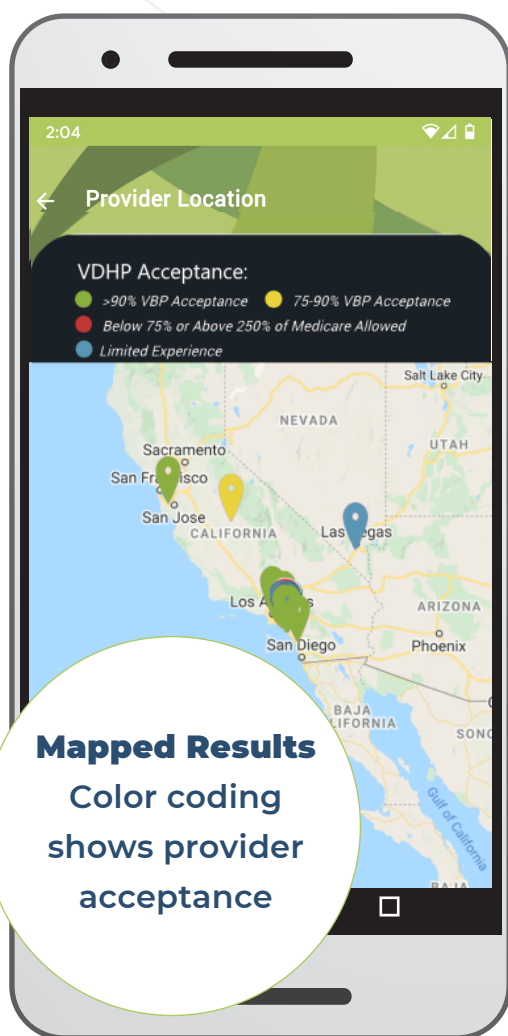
2:04

Provider Location

VDHP Acceptance:
>90% VBP Acceptance
75-90% VBP Acceptance
Below 75% or Above 250% of Medicare Allowed
Limited Experience

Salt Lake City
NEVADA
UTAH
Sacramento
San Francisco
San Jose
CALIFORNIA
Las Vegas
Los Angeles
ARIZONA
San Diego
Phoenix
BAJA CALIFORNIA
SONO
Gulf of California

Mapped Results
Color coding shows provider acceptance